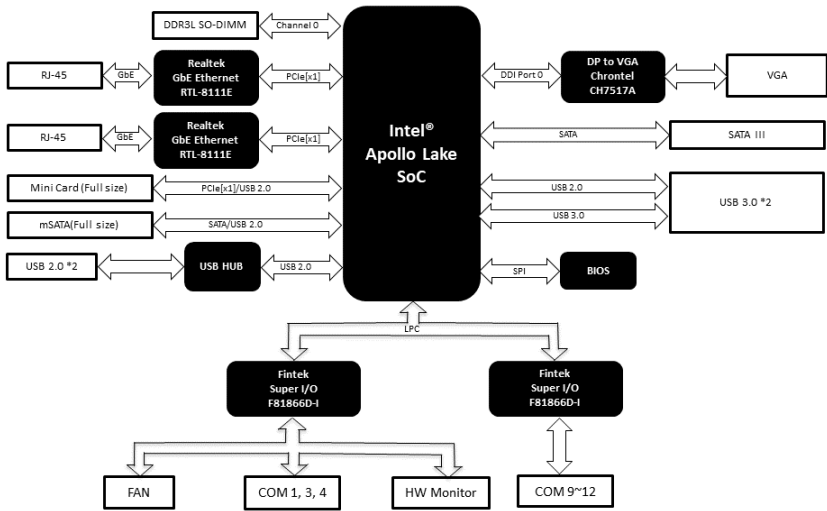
DDR3L SO-DIMM

Channel 0

RJ-45

GbE

Realtek
GbE Ethernet
RTL-8111E

PCIe[x1]

RJ-45

GbE

Realtek
GbE Ethernet
RTL-8111E

PCIe[x1]

Intel®
Apollo Lake
SoC

DDI Port 0

DP to VGA
Chrontel
CH7517A

VGA

SATA

SATA III

Mini Card (Full size)

PCIe[x1]/USB 2.0

USB 2.0

USB 3.0

USB 3.0 *2

mSATA(Full size)

SATA/USB 2.0

USB 2.0 *2

USB HUB

USB 2.0

SPI

BIOS

LPC

Fintek
Super I/O
F81866D-I

Fintek
Super I/O
F81866D-I

FAN

COM 1, 3, 4

HW Monitor

COM 9~12